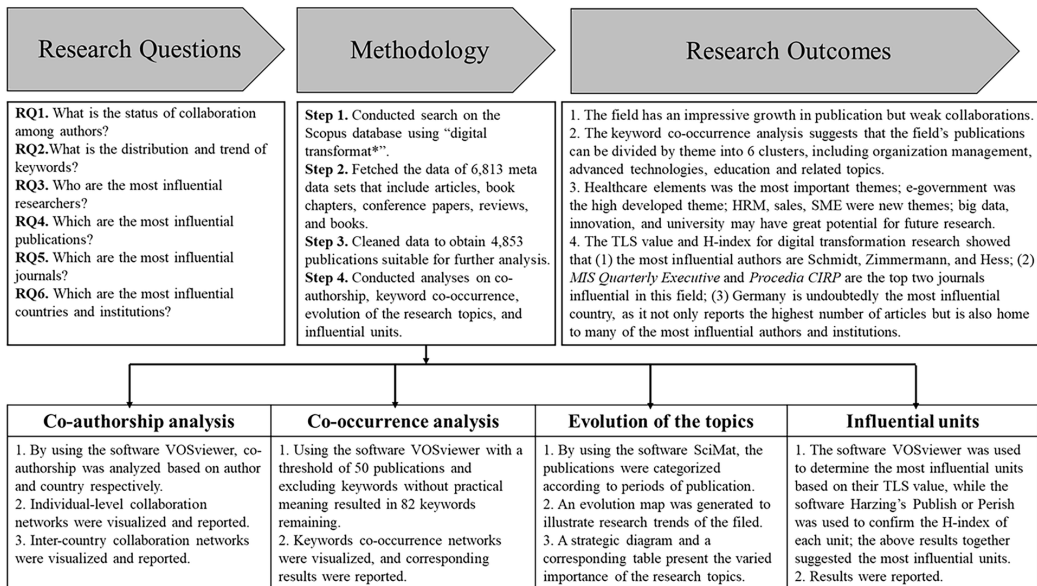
Research Questions

Methodology

Research Outcomes

**RQ1.** What is the status of collaboration among authors?
**RQ2.**What is the distribution and trend of keywords?
**RQ3.** Who are the most influential researchers?
**RQ4.** Which are the most influential publications?
**RQ5.** Which are the most influential journals?
**RQ6.** Which are the most influential countries and institutions?

**Step 1.** Conducted search on the Scopus database using "digital transformat*".
**Step 2.** Fetched the data of 6,813 meta data sets that include articles, book chapters, conference papers, reviews, and books.
**Step 3.** Cleaned data to obtain 4,853 publications suitable for further analysis.
**Step 4.** Conducted analyses on co-authorship, keyword co-occurrence, evolution of the research topics, and influential units.

1. The field has an impressive growth in publication but weak collaborations.
2. The keyword co-occurrence analysis suggests that the field's publications can be divided by theme into 6 clusters, including organization management, advanced technologies, education and related topics.
3. Healthcare elements was the most important themes; e-government was the high developed theme; HRM, sales, SME were new themes; big data, innovation, and university may have great potential for future research.
4. The TLS value and H-index for digital transformation research showed that (1) the most influential authors are Schmidt, Zimmermann, and Hess; (2) *MIS Quarterly Executive* and *Procedia CIRP* are the top two journals influential in this field; (3) Germany is undoubtedly the most influential country, as it not only reports the highest number of articles but is also home to many of the most influential authors and institutions.

**Co-authorship analysis**

1. By using the software VOSviewer, co-authorship was analyzed based on author and country respectively.
2. Individual-level collaboration networks were visualized and reported.
3. Inter-country collaboration networks were visualized and reported.

**Co-occurrence analysis**

1. Using the software VOSviewer with a threshold of 50 publications and excluding keywords without practical meaning resulted in 82 keywords remaining.
2. Keywords co-occurrence networks were visualized, and corresponding results were reported.

**Evolution of the topics**

1. By using the software SciMat, the publications were categorized according to periods of publication.
2. An evolution map was generated to illustrate research trends of the filed.
3. A strategic diagram and a corresponding table present the varied importance of the research topics.

**Influential units**

1. The software VOSviewer was used to determine the most influential units based on their TLS value, while the software Harzing's Publish or Perish was used to confirm the H-index of each unit; the above results together suggested the most influential units.
2. Results were reported.